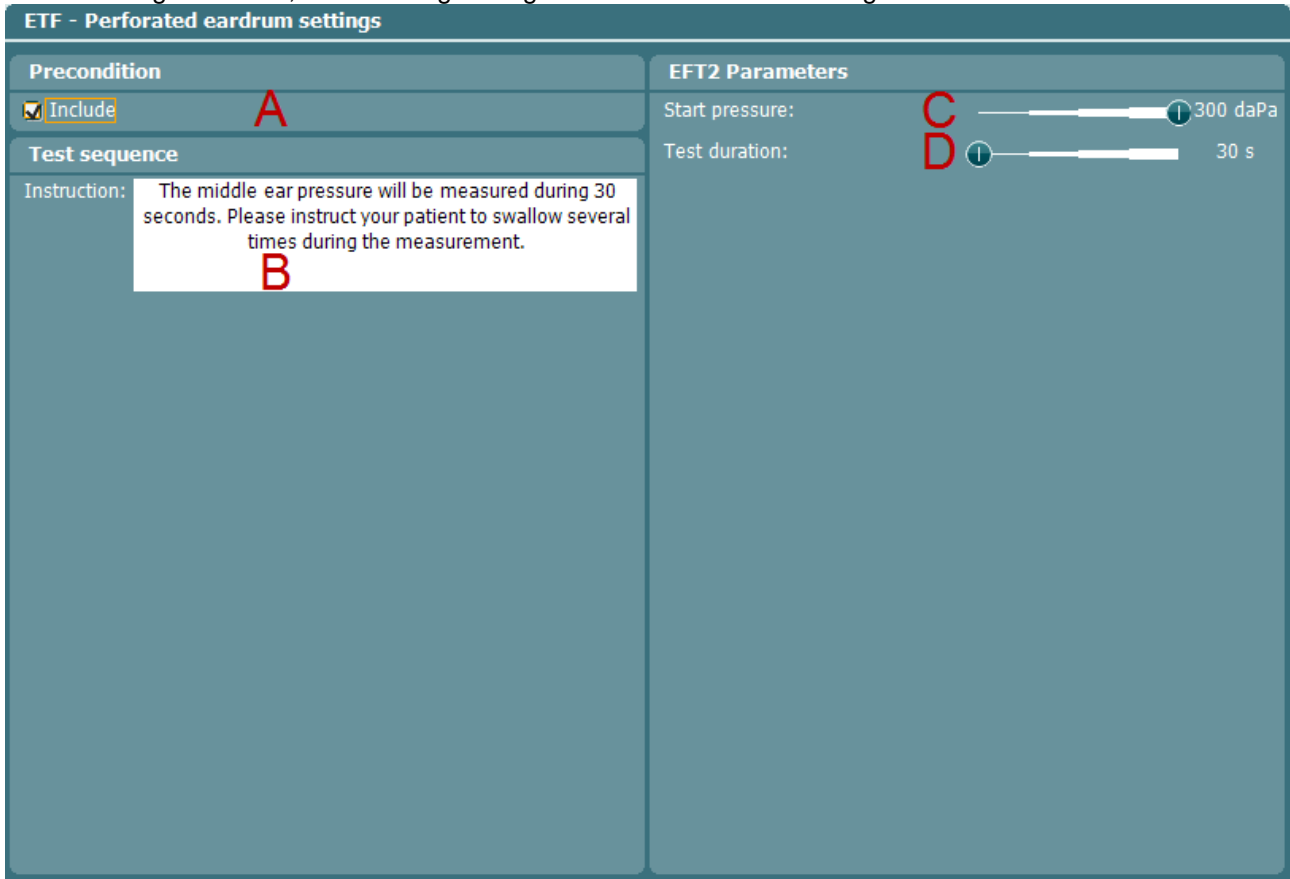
ETF - Perforated eardrum settings

Precondition

Include

A

Test sequence

Instruction: The middle ear pressure will be measured during 30 seconds. Please instruct your patient to swallow several times during the measurement.

B

EFT2 Parameters

Start pressure: C 300 daPa

Test duration: D 30 s